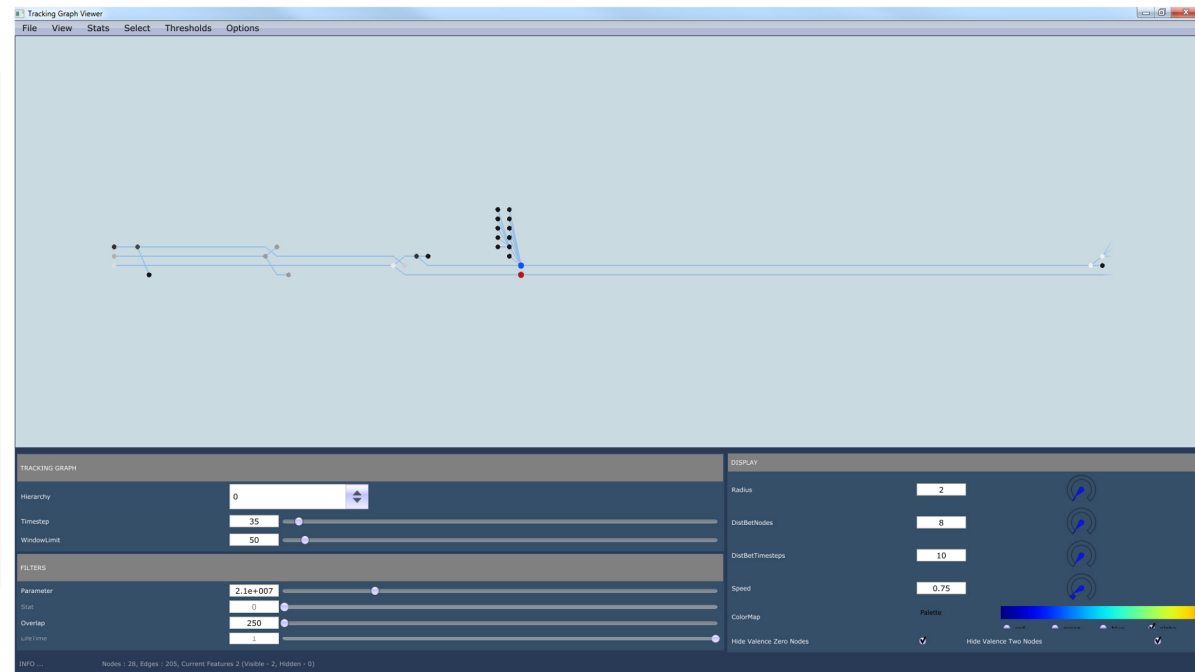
Tracking Graph Viewer

File View Stats Select Thresholds Options

TRACKING GRAPH

Hierarchy 0

Timestep 35

WindowLimit 50

FILTERS

Parameter 2.1e+007

Stat 0

Overlap 250

LifeTime 1

DISPLAY

Radius 2

DistBetNodes 8

DistBetTimesteps 10

Speed 0.75

ColorMap Palette

Hide Valence Zero Nodes

Hide Valence Two Nodes

INFO ... Nodes : 28, Edges : 205, Current Features 2 (Visible - 2, Hidden - 0)